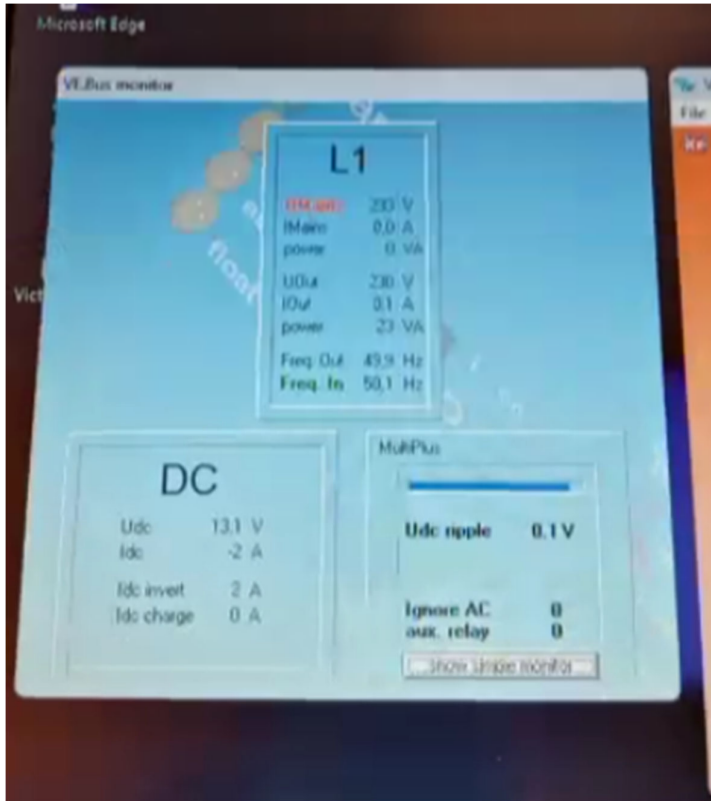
Microsoft Edge

Vict

VE.Bus monitor

L1

UMains 230 V
IMains 0,0 A
power 0 VA

UOut 230 V
IOut 0,1 A
power 23 VA

Freq. Out 49,9 Hz
Freq. In 50,1 Hz

DC

Udc 13,1 V
Idc -2 A

Idc invert 2 A
Idc charge 0 A

MultiPlus

Udc ripple 0.1 V

Ignore AC 0
aux. relay 0

Show simple monitor

File